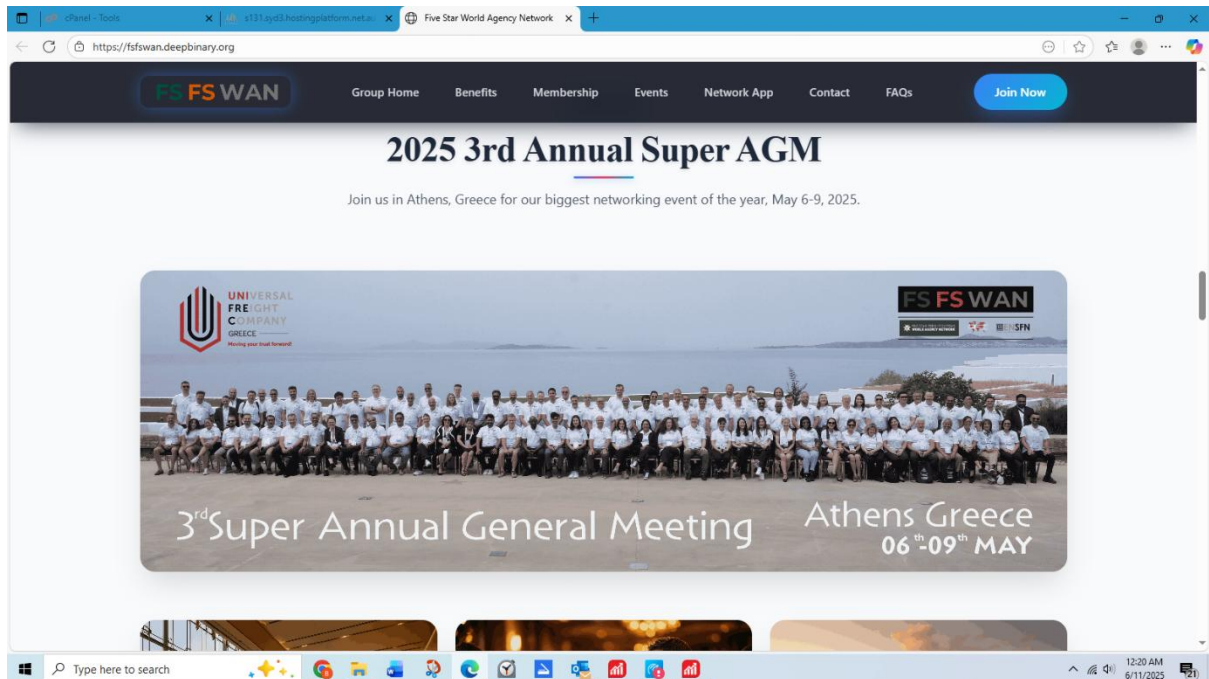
cPanel - Tools
s131.syd3.hostingplatform.net.au
Five Star World Agency Network

https://fsfswan.deepbinary.org

FS FS WAN
Group Home
Benefits
Membership
Events
Network App
Contact
FAQs
Join Now

2025 3rd Annual Super AGM

Join us in Athens, Greece for our biggest networking event of the year, May 6-9, 2025.

UNIVERSAL FREIGHT COMPANY
GREECE
Moving your trust forward

FS FS WAN
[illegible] SFN

3rd Super Annual General Meeting
Athens Greece
06th-09th MAY

Type here to search

12:20 AM
6/11/2025
21